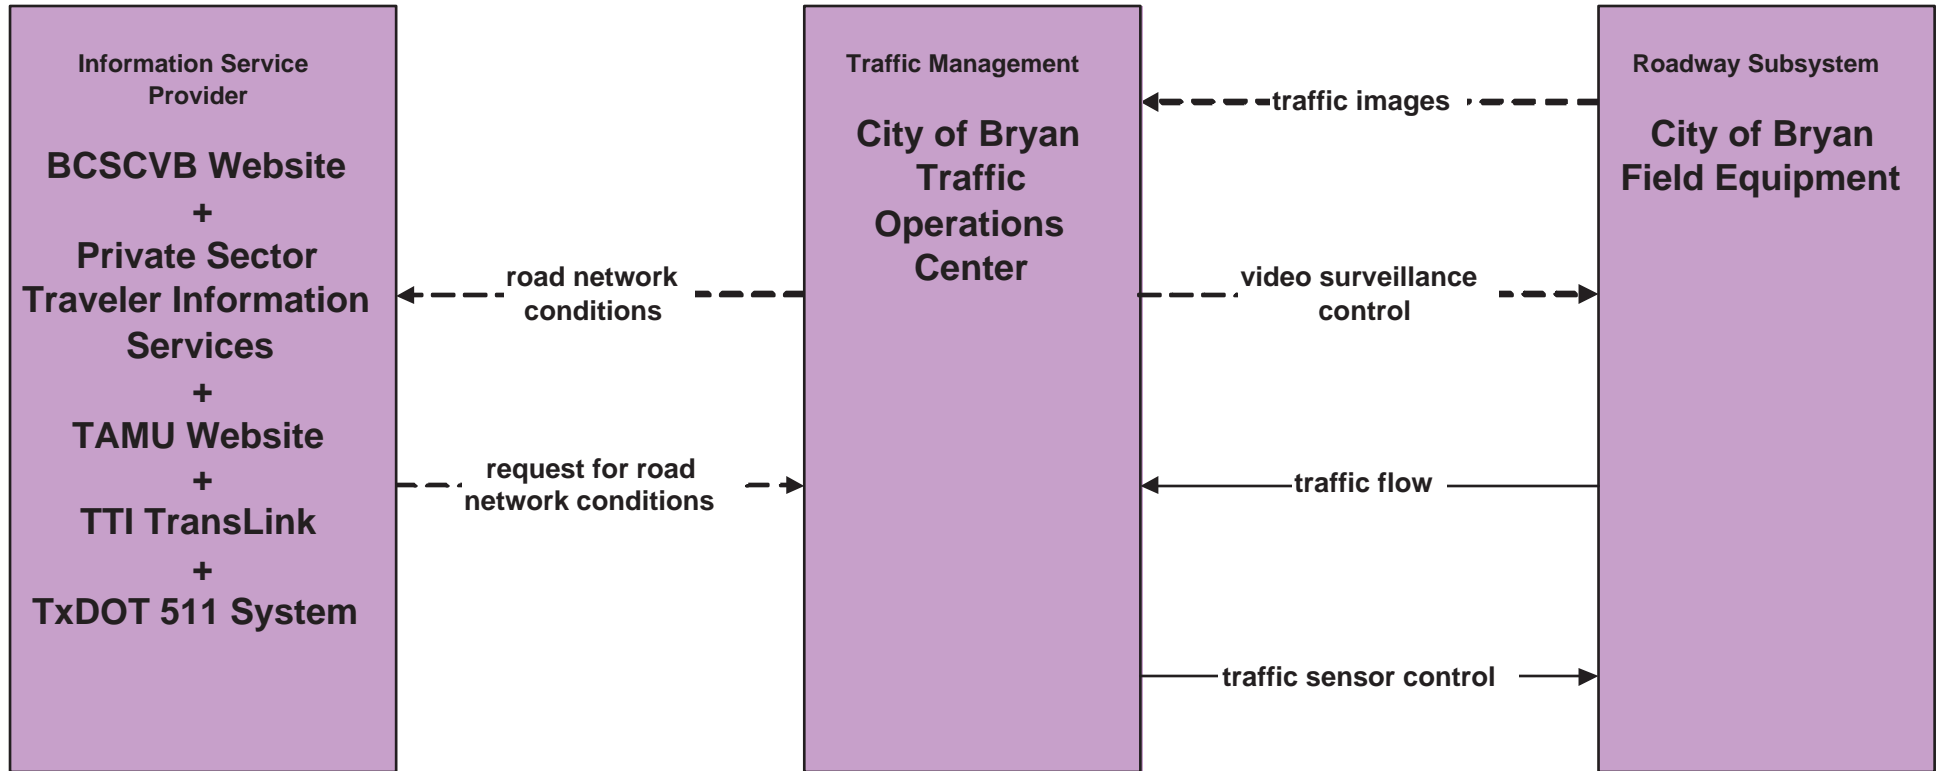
Information Service Provider

BCSCVB Website
+
Private Sector Traveler Information Services
+
TAMU Website
+
TTI TransLink
+
TxDOT 511 System

road network conditions

request for road network conditions

Traffic Management

City of Bryan Traffic Operations Center

traffic images

video surveillance control

traffic flow

traffic sensor control

Roadway Subsystem

City of Bryan Field Equipment